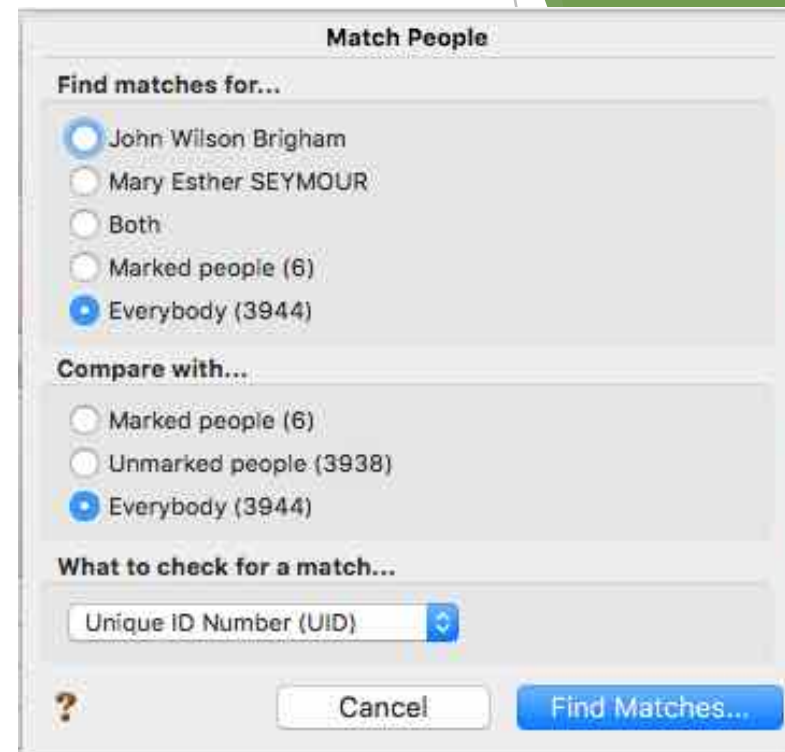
Match People

Find matches for...

John Wilson Brigham
Mary Esther SEYMOUR
Both
Marked people (6)
Everybody (3944)

Compare with...

Marked people (6)
Unmarked people (3938)
Everybody (3944)

What to check for a match...

Unique ID Number (UID)

?
Cancel
Find Matches...